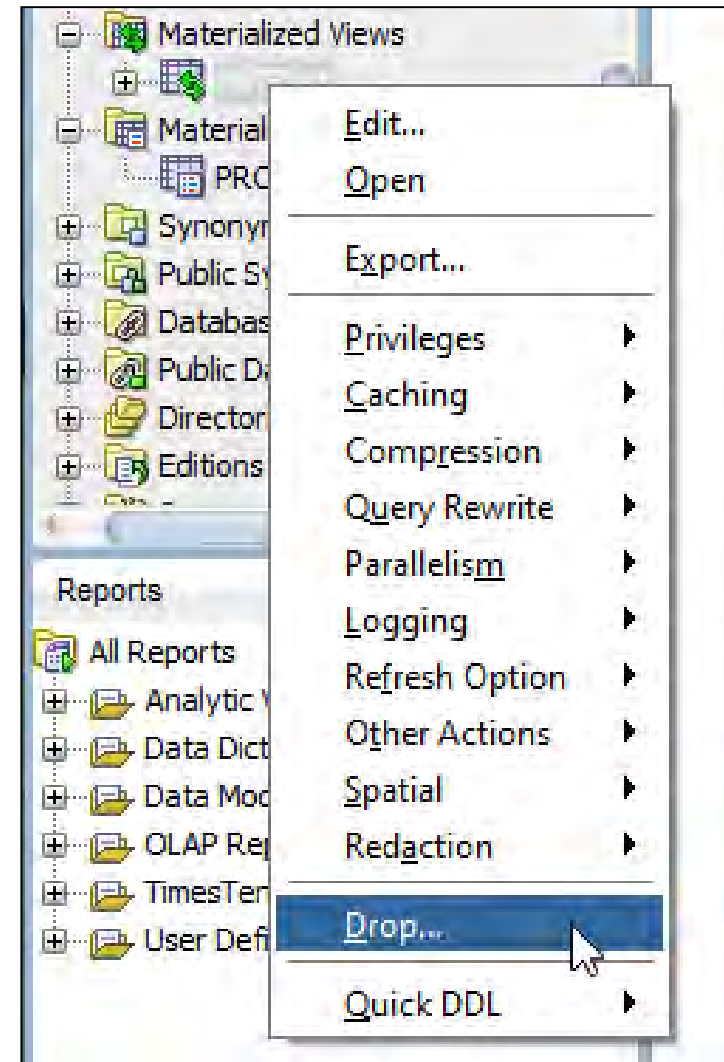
Materialized Views

Material

PRC

Synonyr

Public Sy

Databas

Public Da

Director

Editions

Reports

All Reports

Analytic

Data Dict

Data Moc

OLAP Rep

TimesTen

User Defi

Edit...
Open
Export...
Privileges
Caching
Compression
Query Rewrite
Parallelism
Logging
Refresh Option
Other Actions
Spatial
Redaction
Drop...
Quick DDL